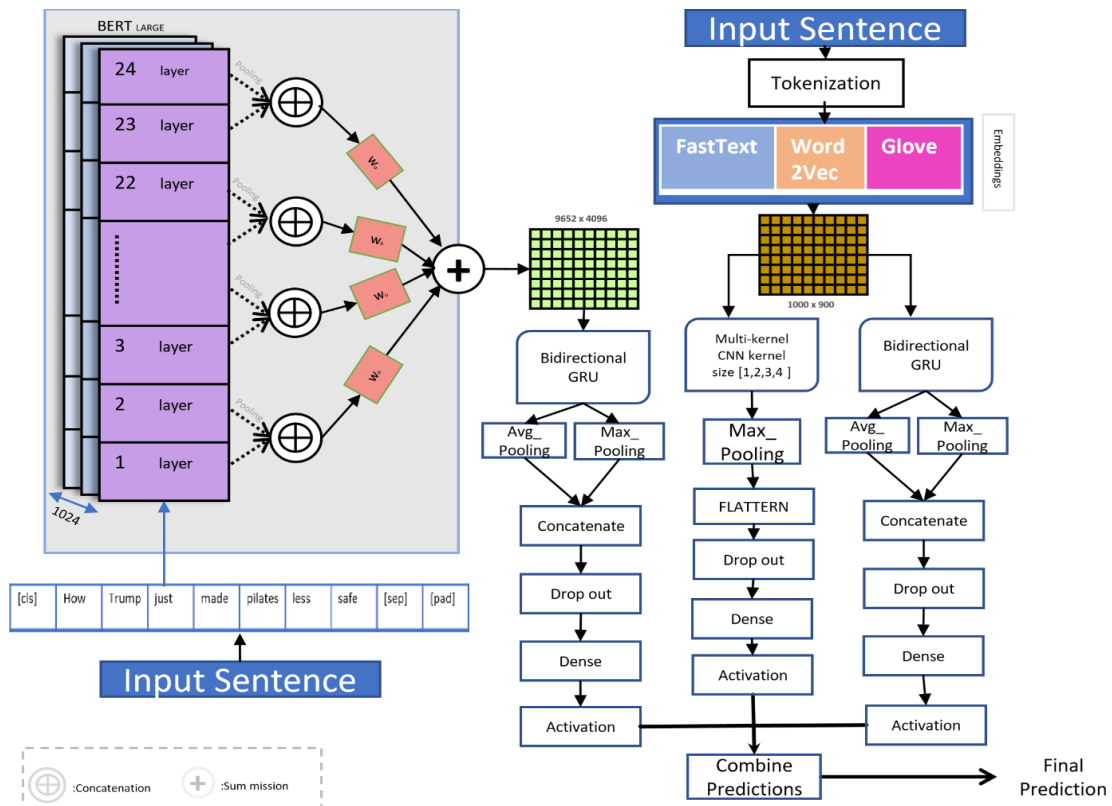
BERT LARGE

24 layer
23 layer
22 layer
3 layer
2 layer
1 layer

Pooling
Pooling
Pooling
Pooling

$w_o$
$w_o$
$w_o$
$w_o$

1024

| [cls] | How | Trump | just | made | pilates | less | safe | [sep] | [pad] |
|---|---|---|---|---|---|---|---|---|---|

Input Sentence

9652 x 4096

Bidirectional GRU

Avg_ Pooling
Max_ Pooling

Concatenate

Drop out

Dense

Activation

Input Sentence

Tokenization

FastText
Word 2Vec
Glove

Embeddings

1000 x 900

Multi-kernel CNN kernel size [1,2,3,4 ]

Max_ Pooling

FLATTERN

Drop out

Dense

Activation

Bidirectional GRU

Avg_ Pooling
Max_ Pooling

Concatenate

Drop out

Dense

Activation

Combine Predictions

Final Prediction

:Concatenation
:Sum mission